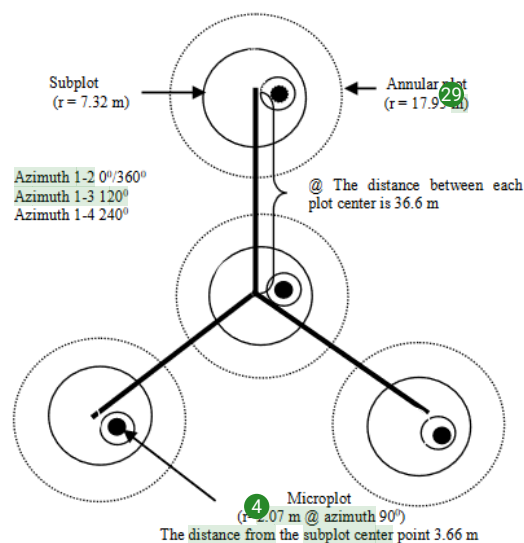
Subplot
(r = 7.32 m)

Annular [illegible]lot
(r = 17.9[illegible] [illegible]m)

Azimuth 1-2 $0^0/360^0$
Azimuth 1-3 $120^0$
Azimuth 1-4 $240^0$

@ The distance between each plot center is 36.6 m

Microplot
(r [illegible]2.07 m @ azimuth $90^0$)
The distance from the subplot center point 3.66 m